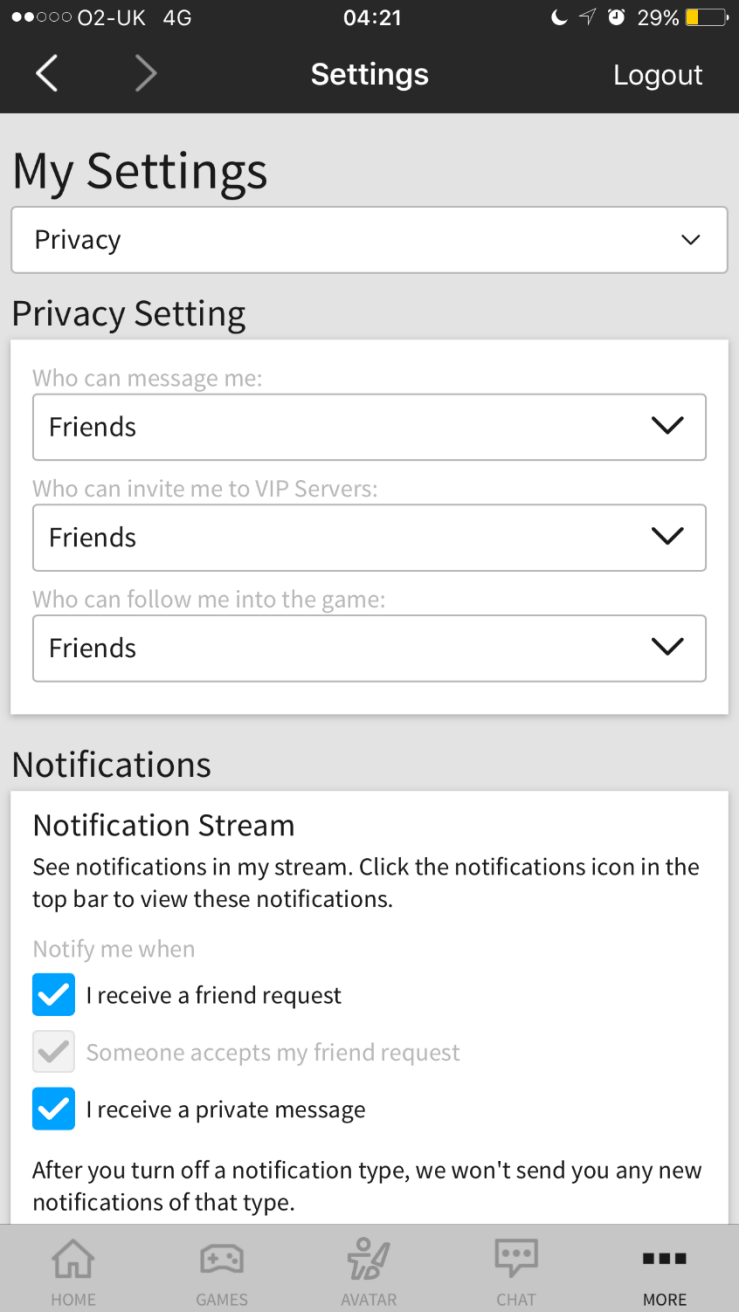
●●○○○ O2-UK 4G 04:21 29%

Settings Logout

My Settings

Privacy

Privacy Setting

Who can message me:

Friends

Who can invite me to VIP Servers:

Friends

Who can follow me into the game:

Friends

Notifications

Notification Stream

See notifications in my stream. Click the notifications icon in the top bar to view these notifications.

Notify me when

I receive a friend request

Someone accepts my friend request

I receive a private message

After you turn off a notification type, we won't send you any new notifications of that type.

HOME GAMES AVATAR CHAT MORE